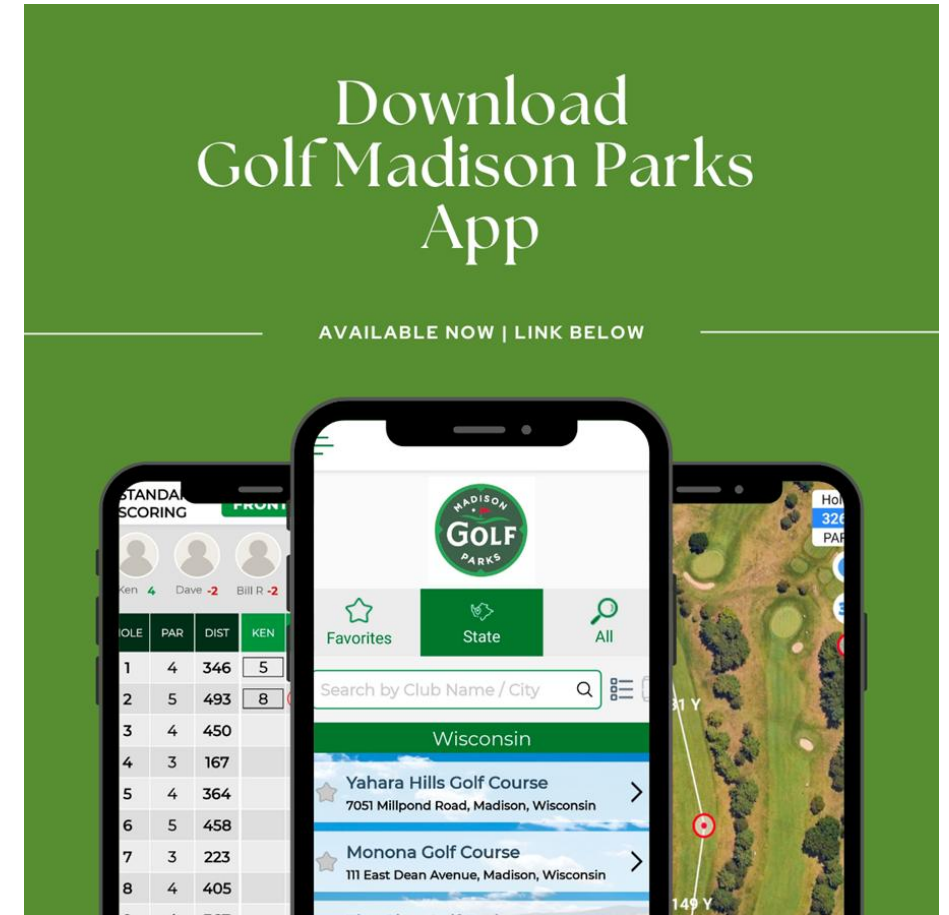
Download Golf Madison Parks App

AVAILABLE NOW | LINK BELOW

STANDA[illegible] SCORING FRONT

Ken 4 Dave -2 Bill R -2

| OLE | PAR | DIST | KEN |
|---|---|---|---|
| 1 | 4 | 346 | 5 |
| 2 | 5 | 493 | 8 |
| 3 | 4 | 450 | |
| 4 | 3 | 167 | |
| 5 | 4 | 364 | |
| 6 | 5 | 458 | |
| 7 | 3 | 223 | |
| 8 | 4 | 405 | |

MADISON GOLF PARKS

Favorites State All

Search by Club Name / City

Wisconsin

Yahara Hills Golf Course
7051 Millpond Road, Madison, Wisconsin

Monona Golf Course
111 East Dean Avenue, Madison, Wisconsin

Hol 32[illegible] PAR

31 Y

149 Y